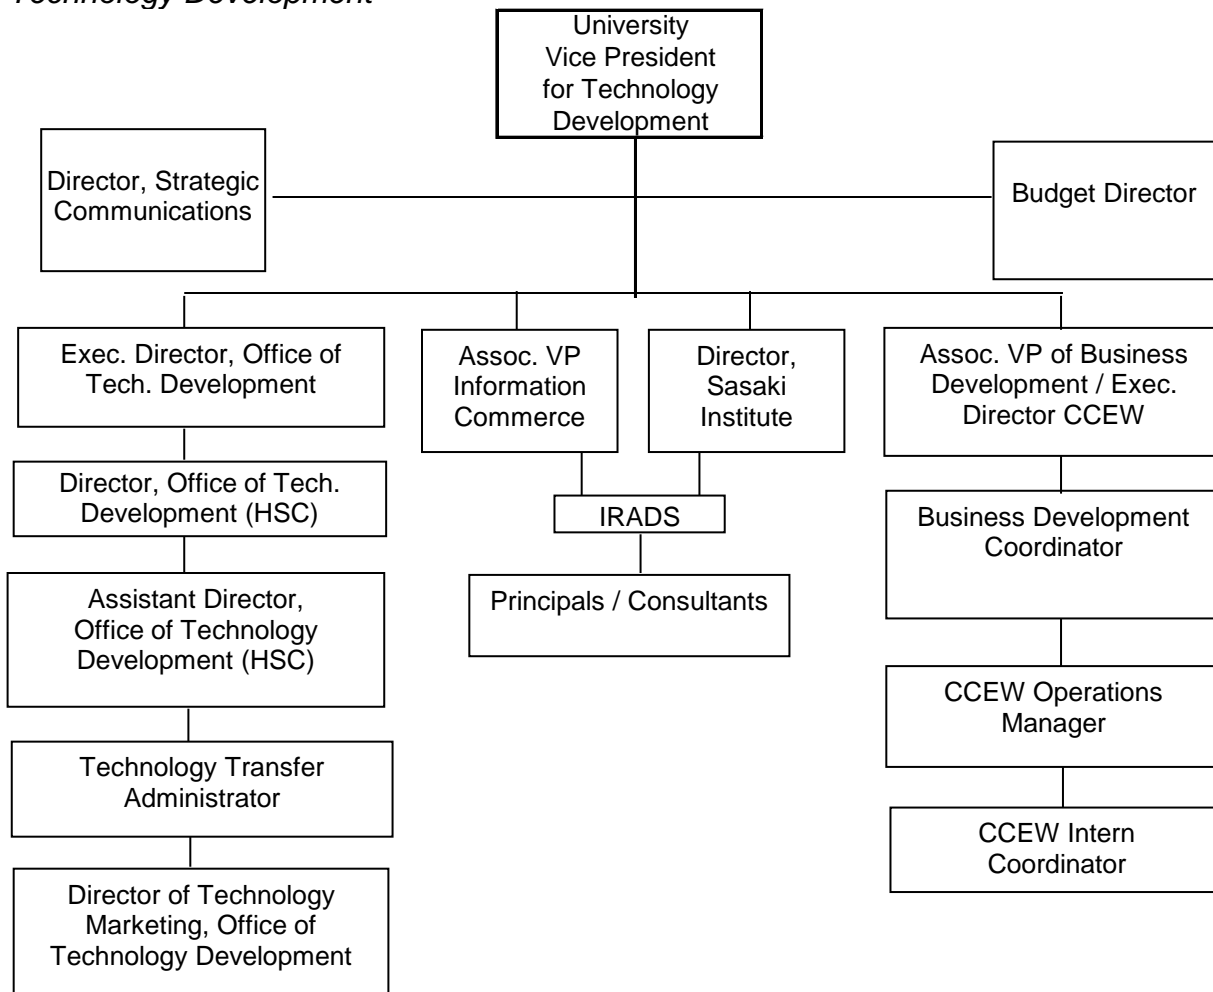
Technology Development

University Vice President for Technology Development

Director, Strategic Communications

Budget Director

Exec. Director, Office of Tech. Development

Director, Office of Tech. Development (HSC)

Assistant Director, Office of Technology Development (HSC)

Technology Transfer Administrator

Director of Technology Marketing, Office of Technology Development

Assoc. VP Information Commerce

Director, Sasaki Institute

IRADS

Principals / Consultants

Assoc. VP of Business Development / Exec. Director CCEW

Business Development Coordinator

CCEW Operations Manager

CCEW Intern Coordinator